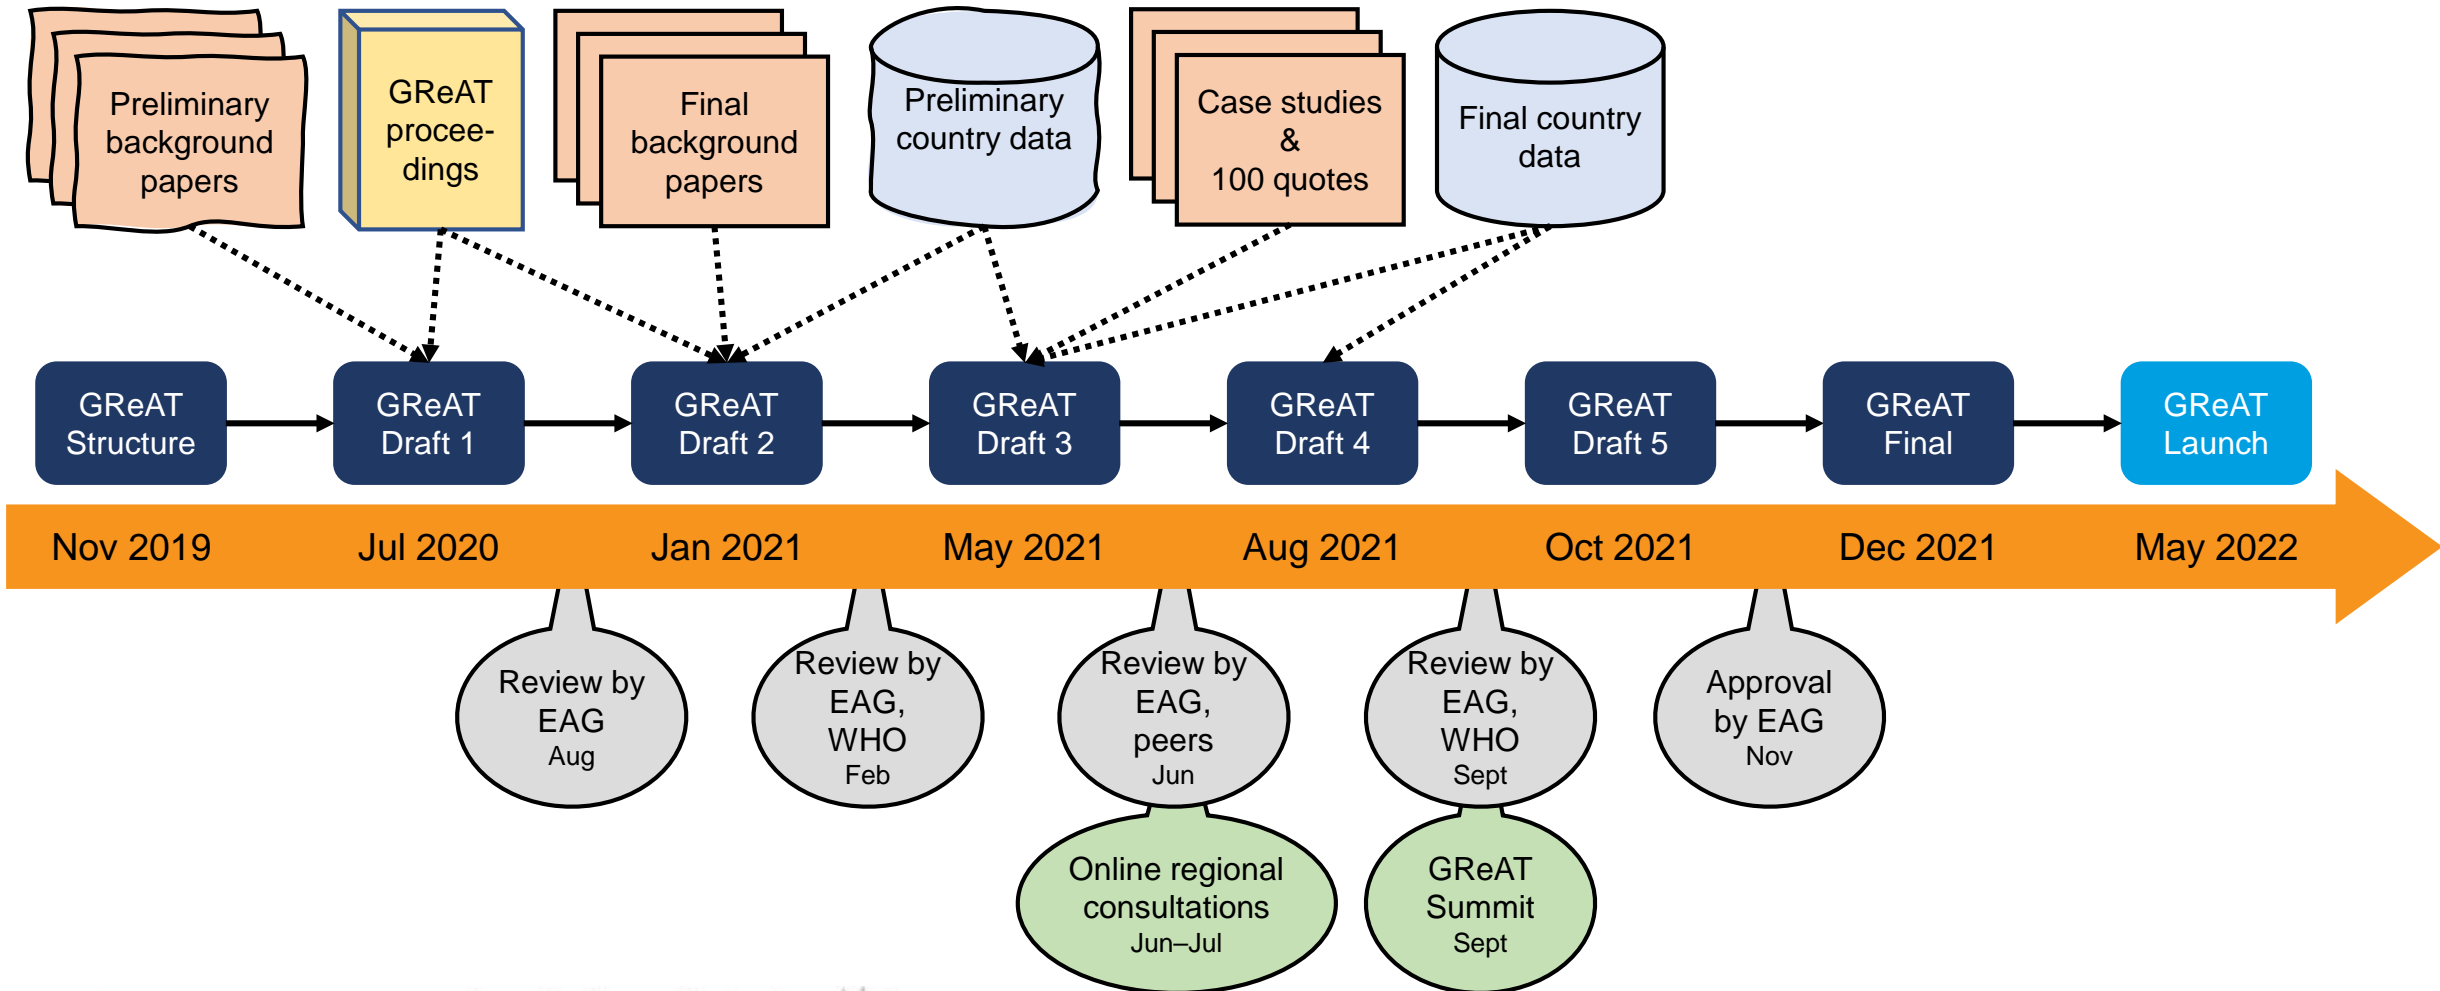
Preliminary background papers

GReAT proceedings

Final background papers

Preliminary country data

Case studies & 100 quotes

Final country data

GReAT Structure

GReAT Draft 1

GReAT Draft 2

GReAT Draft 3

GReAT Draft 4

GReAT Draft 5

GReAT Final

GReAT Launch

Nov 2019

Jul 2020

Jan 2021

May 2021

Aug 2021

Oct 2021

Dec 2021

May 2022

Review by EAG
Aug

Review by EAG, WHO
Feb

Review by EAG, peers
Jun

Review by EAG, WHO
Sept

Approval by EAG
Nov

Online regional consultations
Jun–Jul

GReAT Summit
Sept